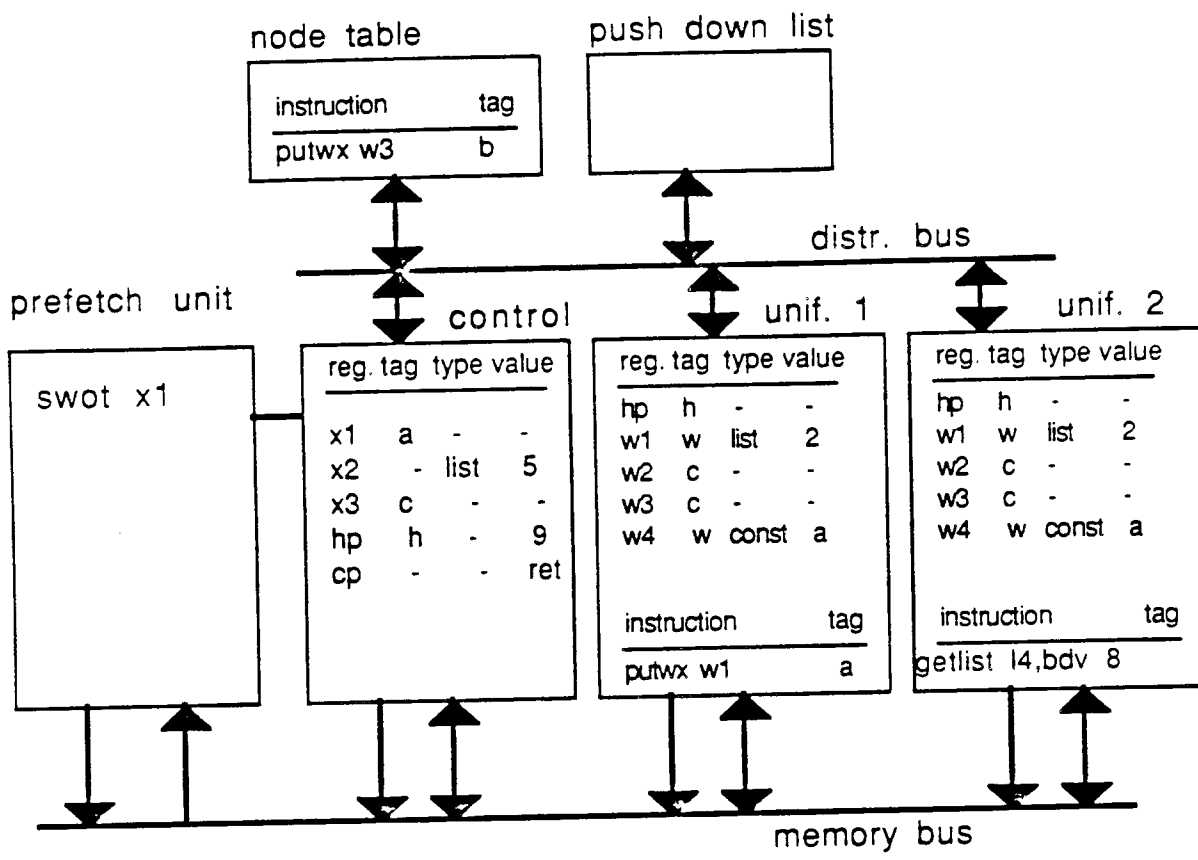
node table

| instruction | tag |
|---|---|
| putwx w3 | b |

push down list

distr. bus

prefetch unit

swot x1

control

| reg. | tag | type | value |
|---|---|---|---|
| x1 | a | - | - |
| x2 | - | list | 5 |
| x3 | c | - | - |
| hp | h | - | 9 |
| cp | - | - | ret |

unif. 1

| reg. | tag | type | value |
|---|---|---|---|
| hp | h | - | - |
| w1 | w | list | 2 |
| w2 | c | - | - |
| w3 | c | - | - |
| w4 | w | const | a |

| instruction | tag |
|---|---|
| putwx w1 | a |

unif. 2

| reg. | tag | type | value |
|---|---|---|---|
| hp | h | - | - |
| w1 | w | list | 2 |
| w2 | c | - | - |
| w3 | c | - | - |
| w4 | w | const | a |

| instruction | tag |
|---|---|
| getlist l4,bdv | 8 |

memory bus